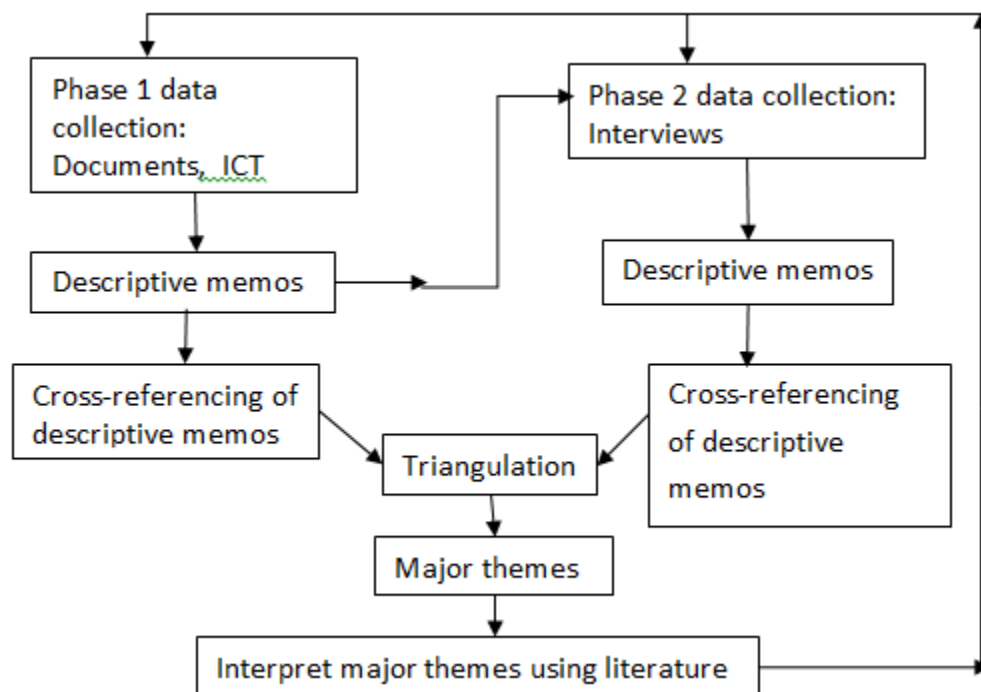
Phase 1 data collection: Documents, ICT

Phase 2 data collection: Interviews

Descriptive memos

Descriptive memos

Cross-referencing of descriptive memos

Cross-referencing of descriptive memos

Triangulation

Major themes

Interpret major themes using literature